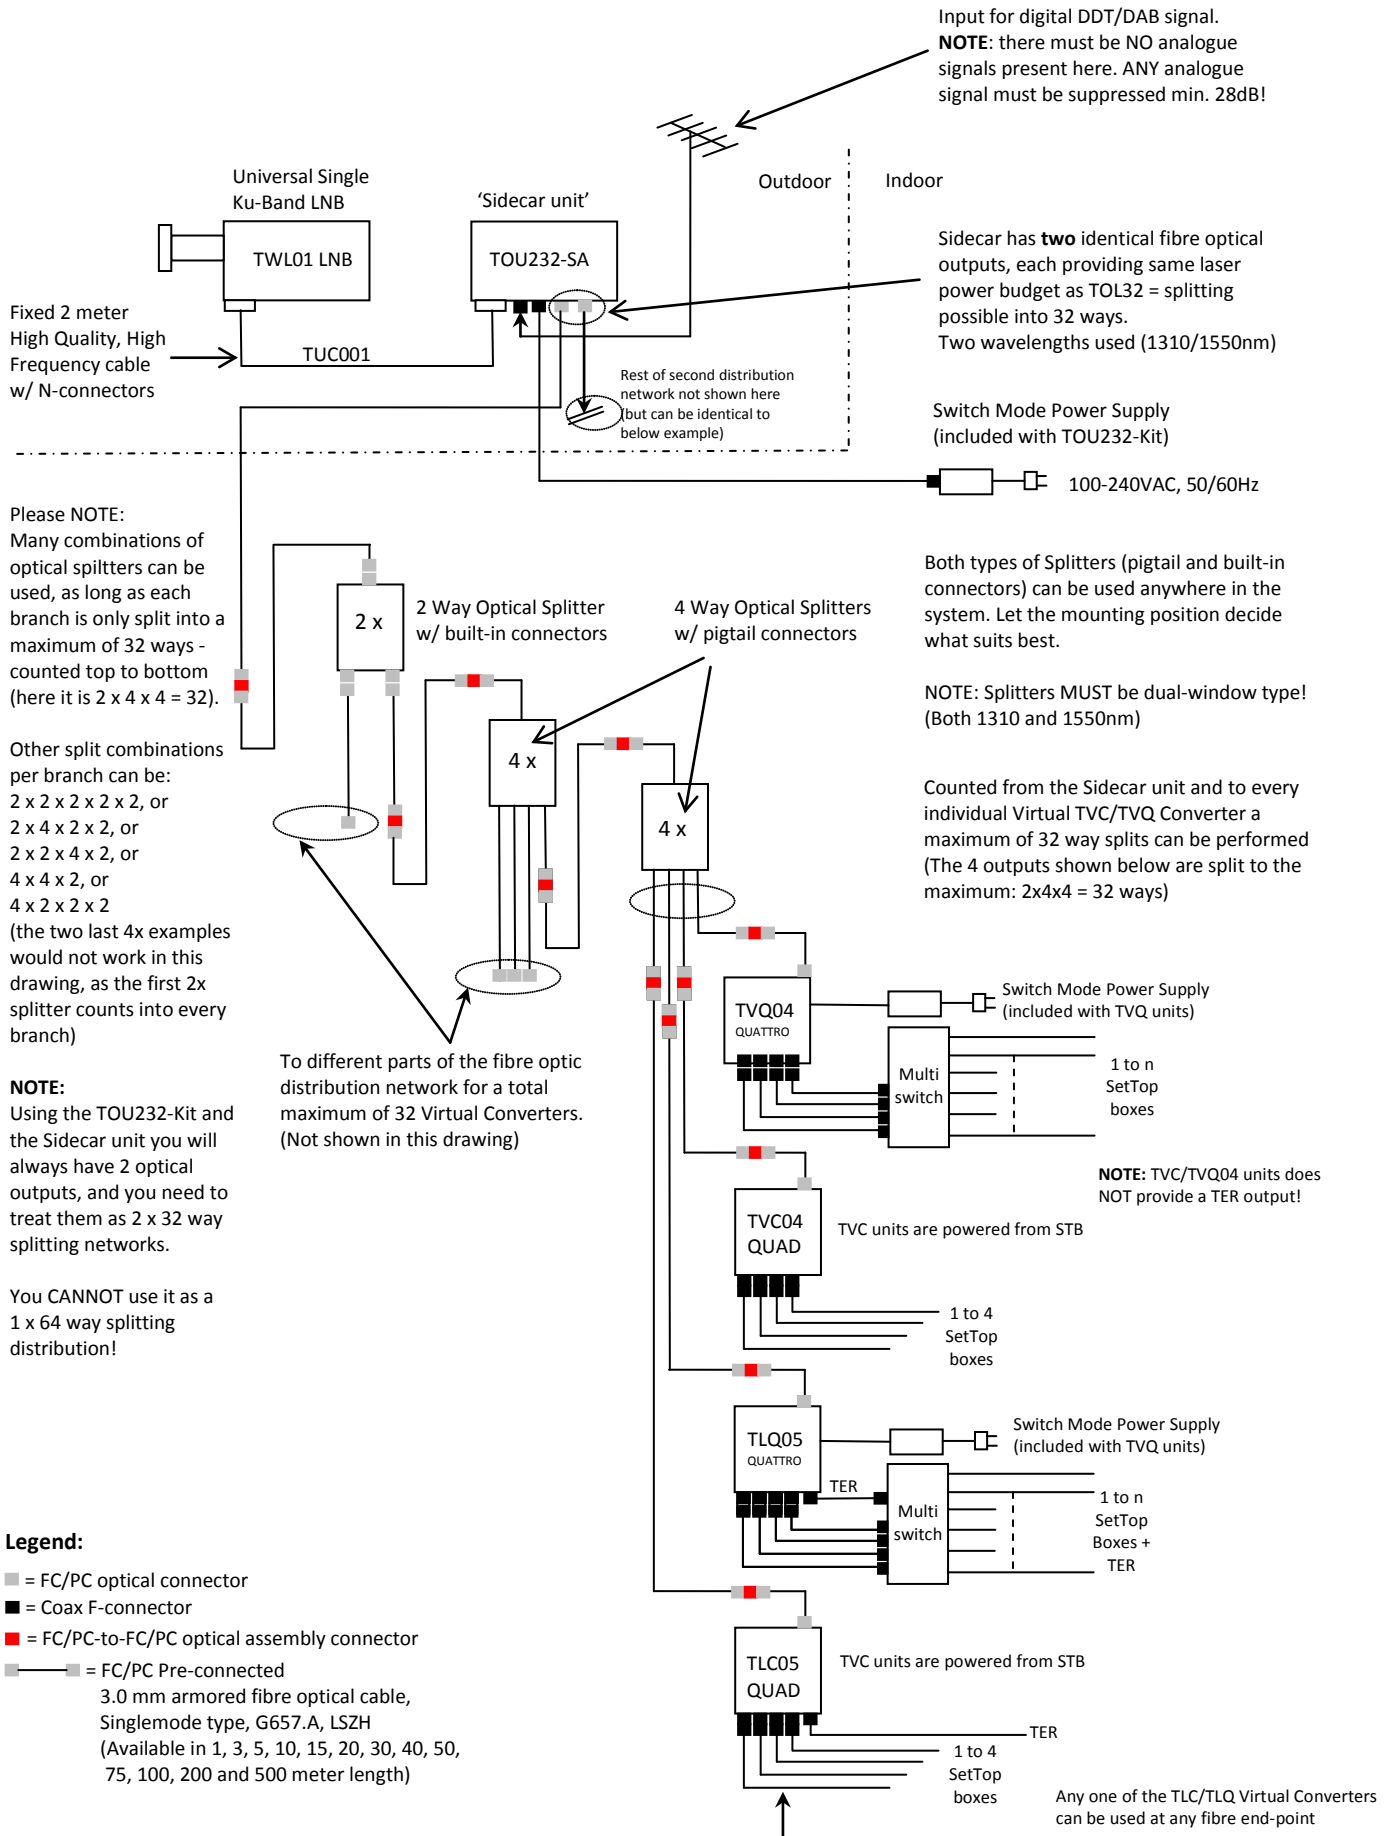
Input for digital DDT/DAB signal.
**NOTE**: there must be NO analogue signals present here. ANY analogue signal must be suppressed min. 28dB!

Universal Single Ku-Band LNB

TWL01 LNB

'Sidecar unit'

TOU232-SA

Outdoor

Indoor

Sidecar has **two** identical fibre optical outputs, each providing same laser power budget as TOL32 = splitting possible into 32 ways.
Two wavelengths used (1310/1550nm)

Fixed 2 meter High Quality, High Frequency cable w/ N-connectors

TUC001

Rest of second distribution network not shown here (but can be identical to below example)

Switch Mode Power Supply (included with TOU232-Kit)

100-240VAC, 50/60Hz

Please NOTE:
Many combinations of optical spiltters can be used, as long as each branch is only split into a maximum of 32 ways - counted top to bottom (here it is 2 x 4 x 4 = 32).

Other split combinations per branch can be:
2 x 2 x 2 x 2 x 2, or
2 x 4 x 2 x 2, or
2 x 2 x 4 x 2, or
4 x 4 x 2, or
4 x 2 x 2 x 2
(the two last 4x examples would not work in this drawing, as the first 2x splitter counts into every branch)

**NOTE:**
Using the TOU232-Kit and the Sidecar unit you will always have 2 optical outputs, and you need to treat them as 2 x 32 way splitting networks.

You CANNOT use it as a 1 x 64 way splitting distribution!

2 x

2 Way Optical Splitter w/ built-in connectors

4 Way Optical Splitters w/ pigtail connectors

Both types of Splitters (pigtail and built-in connectors) can be used anywhere in the system. Let the mounting position decide what suits best.

NOTE: Splitters MUST be dual-window type! (Both 1310 and 1550nm)

4 x

4 x

Counted from the Sidecar unit and to every individual Virtual TVC/TVQ Converter a maximum of 32 way splits can be performed (The 4 outputs shown below are split to the maximum: 2x4x4 = 32 ways)

TVQ04
QUATTRO

Switch Mode Power Supply (included with TVQ units)

Multi switch

1 to n SetTop boxes

To different parts of the fibre optic distribution network for a total maximum of 32 Virtual Converters. (Not shown in this drawing)

**NOTE:** TVC/TVQ04 units does NOT provide a TER output!

TVC04
QUAD

TVC units are powered from STB

1 to 4 SetTop boxes

TLQ05
QUATTRO

Switch Mode Power Supply (included with TVQ units)

TER

Multi switch

1 to n SetTop Boxes + TER

**Legend:**
= FC/PC optical connector
= Coax F-connector
= FC/PC-to-FC/PC optical assembly connector
= FC/PC Pre-connected 3.0 mm armored fibre optical cable, Singlemode type, G657.A, LSZH (Available in 1, 3, 5, 10, 15, 20, 30, 40, 50, 75, 100, 200 and 500 meter length)

TLC05
QUAD

TVC units are powered from STB

TER

1 to 4 SetTop boxes

Any one of the TLC/TLQ Virtual Converters can be used at any fibre end-point